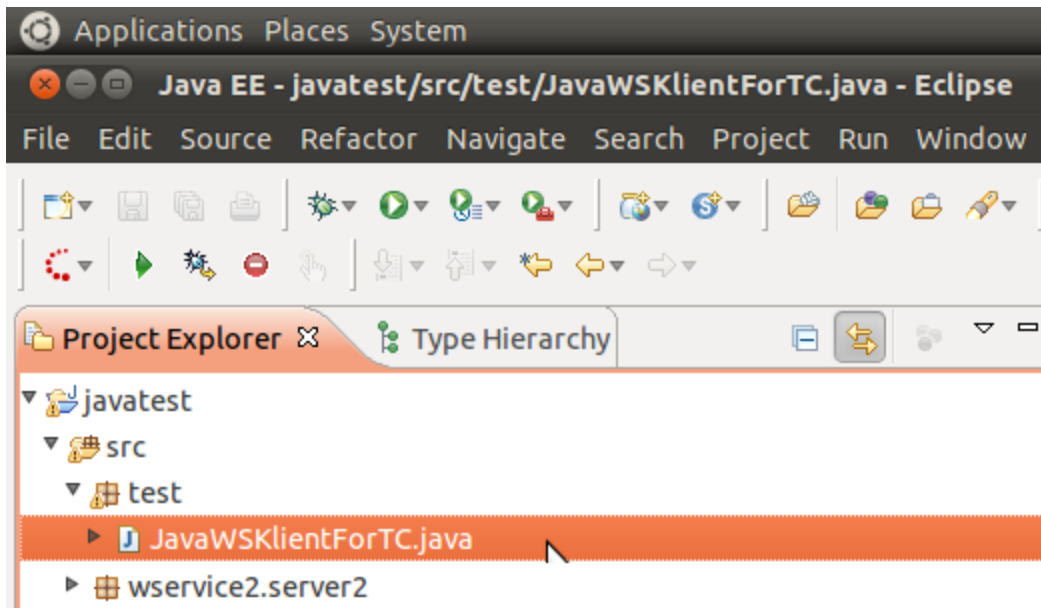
Applications Places System

Java EE - javatest/src/test/JavaWSKlientForTC.java - Eclipse

File Edit Source Refactor Navigate Search Project Run Window

Project Explorer ☒ Type Hierarchy

javatest
src
test
JavaWSKlientForTC.java
wservice2.server2